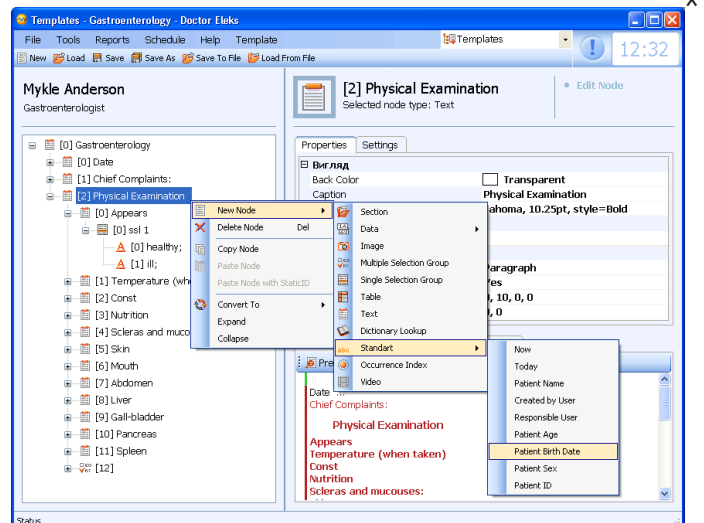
Templates - Gastroenterology - Doctor Eleks

File Tools Reports Schedule Help Template

Templates

12:32

New Load Save Save As Save To File Load From File

Mykle Anderson
Gastroenterologist

[2] Physical Examination
Selected node type: Text

Edit Node

[0] Gastroenterology
[0] Date
[1] Chief Complaints:
[2] Physical Examination
[0] Appears
[0] ssl 1
[0] healthy;
[1] ill;
[1] Temperature (whe
[2] Const
[3] Nutrition
[4] Scleras and muco
[5] Skin
[6] Mouth
[7] Abdomen
[8] Liver
[9] Gall-bladder
[10] Pancreas
[11] Spleen
[12]

New Node
Delete Node Del
Copy Node
Paste Node
Paste Node with StaticID
Convert To
Expand
Collapse

Section
Data
Image
Multiple Selection Group
Single Selection Group
Table
Text
Dictionary Lookup
Standart
Occurrence Index
Video

Now
Today
Patient Name
Created by User
Responsible User
Patient Age
Patient Birth Date
Patient Sex
Patient ID

Properties Settings

Вигляд
Back Color Transparent
Caption Physical Examination
ahoma, 10.25pt, style=Bold
Paragraph
Yes
, 10, 0, 0
, 0

Pre

Date
Chief Complaints:
Physical Examination
Appears
Temperature (when taken)
Const
Nutrition
Scleras and mucouses:

Status